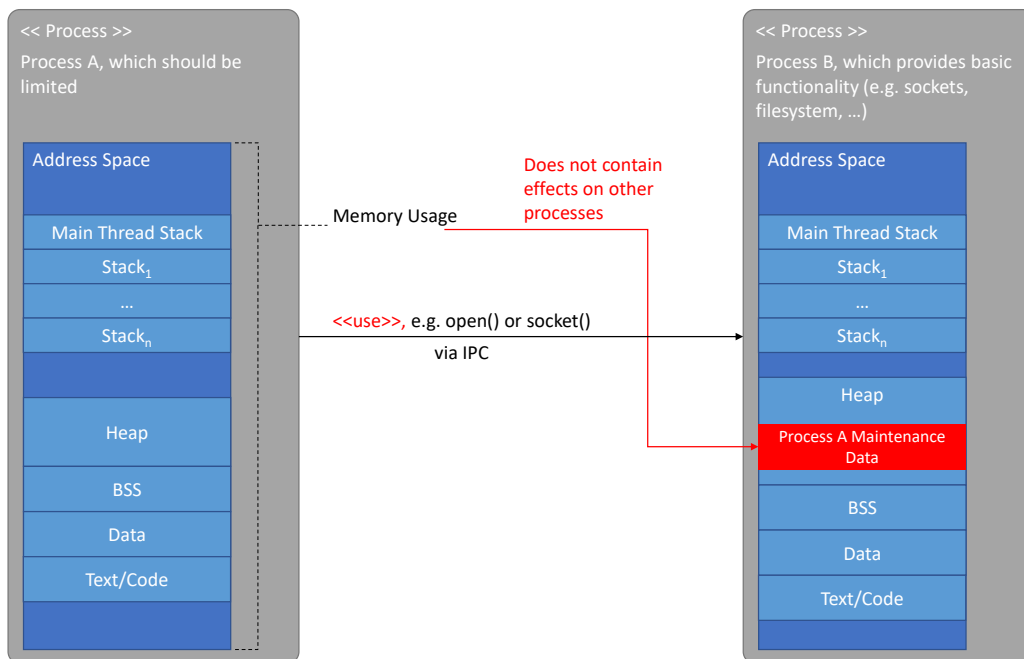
<< Process >>
Process A, which should be limited

Address Space

Main Thread Stack

Stack$_1$

…

Stack$_n$

Heap

BSS

Data

Text/Code

Memory Usage

Does not contain effects on other processes

<<use>>, e.g. open() or socket()

via IPC

<< Process >>
Process B, which provides basic functionality (e.g. sockets, filesystem, …)

Address Space

Main Thread Stack

Stack$_1$

…

Stack$_n$

Heap

Process A Maintenance Data

BSS

Data

Text/Code